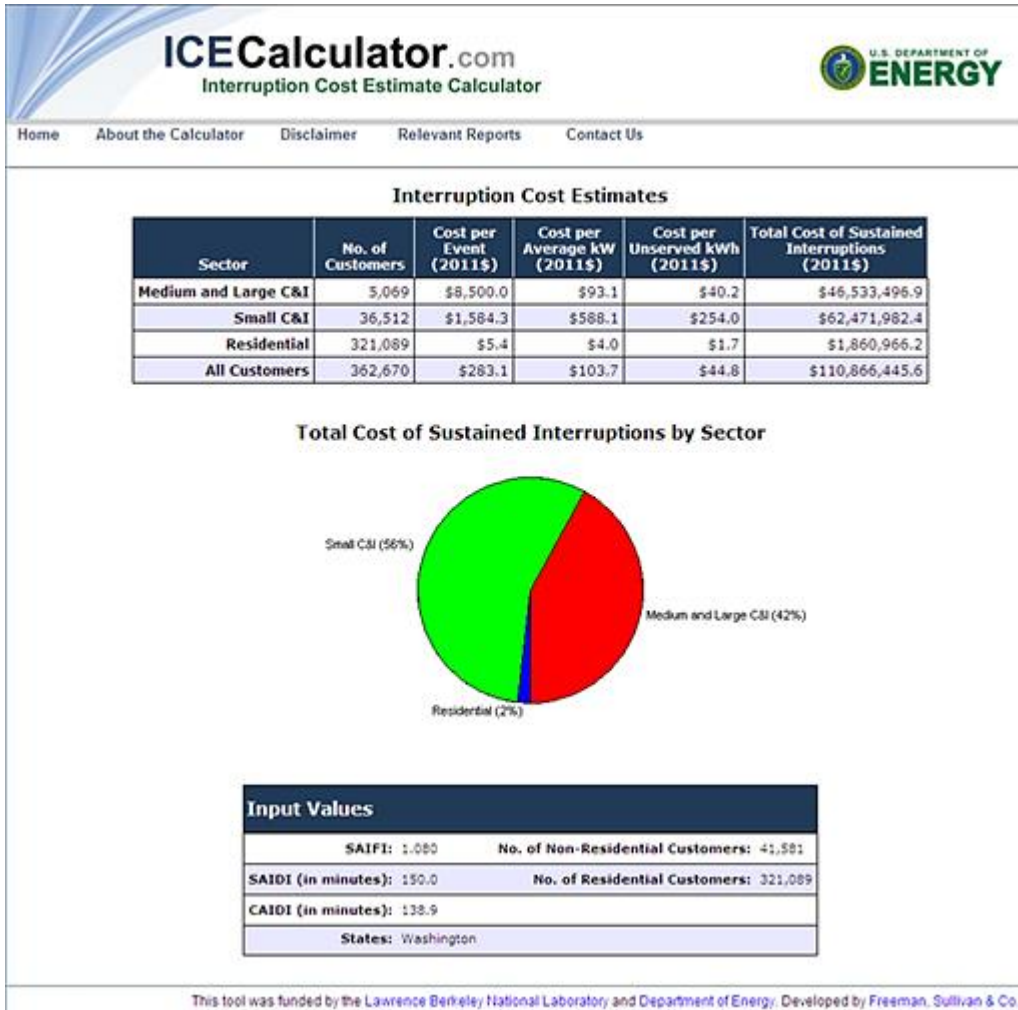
ICECalculator.com
Interruption Cost Estimate Calculator

U.S. DEPARTMENT OF ENERGY

Home About the Calculator Disclaimer Relevant Reports Contact Us

Interruption Cost Estimates

| Sector | No. of Customers | Cost per Event (2011$) | Cost per Average kW (2011$) | Cost per Unserved kWh (2011$) | Total Cost of Sustained Interruptions (2011$) |
|---|---|---|---|---|---|
| Medium and Large C&I | 5,069 | $8,500.0 | $93.1 | $40.2 | $46,533,496.9 |
| Small C&I | 36,512 | $1,584.3 | $588.1 | $254.0 | $62,471,982.4 |
| Residential | 321,089 | $5.4 | $4.0 | $1.7 | $1,860,966.2 |
| All Customers | 362,670 | $283.1 | $103.7 | $44.8 | $110,866,445.6 |

Total Cost of Sustained Interruptions by Sector

Small C&I (56%)
Medium and Large C&I (42%)
Residential (2%)

Input Values

| | | | |
|---|---|---|---|
| SAIFI: | 1.080 | No. of Non-Residential Customers: | 41,581 |
| SAIDI (in minutes): | 150.0 | No. of Residential Customers: | 321,089 |
| CAIDI (in minutes): | 138.9 | | |
| States: | Washington | | |

This tool was funded by the Lawrence Berkeley National Laboratory and Department of Energy. Developed by Freeman, Sullivan & Co.